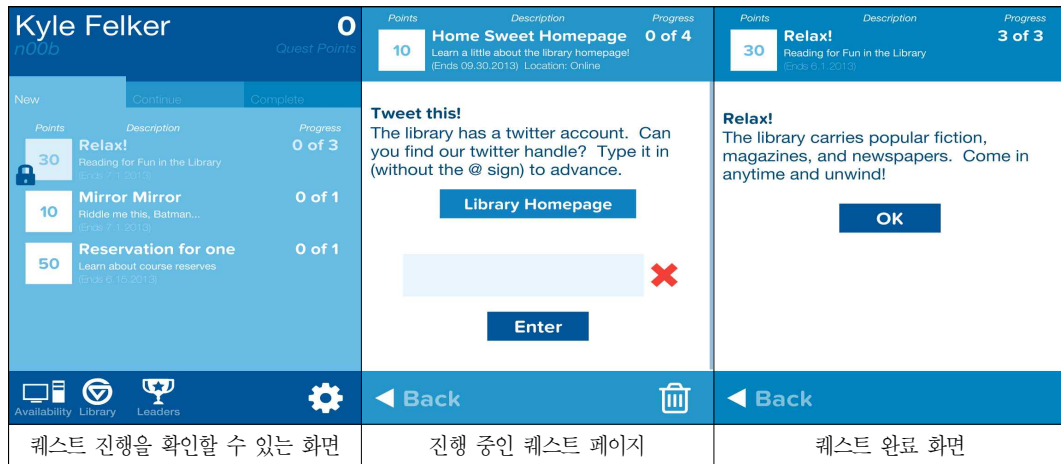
Kyle Felker
n00b

0
Quest Points

New Continue Complete

| Points | Description | Progress |
|---|---|---|
| 30 | Relax! Reading for Fun in the Library (Ends 7.1.2013) | 0 of 3 |
| 10 | Mirror Mirror Riddle me this, Batman... (Ends 7.1.2013) | 0 of 1 |
| 50 | Reservation for one Learn about course reserves (Ends 6.18.2013) | 0 of 1 |

Availability Library Leaders

퀘스트 진행을 확인할 수 있는 화면

Points Description Progress
10 Home Sweet Homepage
Learn a little about the library homepage!
(Ends 09.30.2013) Location: Online
0 of 4

Tweet this!
The library has a twitter account. Can you find our twitter handle? Type it in (without the @ sign) to advance.

Library Homepage

Enter

Back

진행 중인 퀘스트 페이지

Points Description Progress
30 Relax!
Reading for Fun in the Library
(Ends 6.1.2013)
3 of 3

Relax!
The library carries popular fiction, magazines, and newspapers. Come in anytime and unwind!

OK

Back

퀘스트 완료 화면